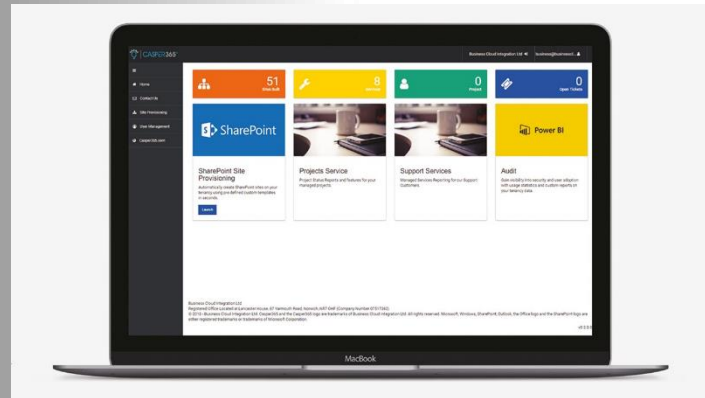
CASPER365

Business Cloud Integration Ltd business@businesscl...

Home
Contact Us
Site Provisioning
User Management
Casper365.com

51
Sites built

8
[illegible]

0
Project

0
Open Tickets

SharePoint

Power BI

SharePoint Site Provisioning
Automatically create SharePoint sites on your tenancy using pre defined custom templates in seconds

Launch

Projects Service
Project Status Reports and features for your managed projects

Support Services
Managed Services Reporting for our Support Customers

Audit
Gain visibility into security and user adoption with usage statistics and custom reports on your tenancy data.

Business Cloud Integration Ltd
Registered Office Located at Lancaster House, 87 Yarmouth Road, Norwich, NR7 0HF (Company Number 07517582)
© 2019 - Business Cloud Integration Ltd. Casper365 and the Casper365 logo are trademarks of Business Cloud Integration Ltd. All rights reserved. Microsoft, Windows, SharePoint, Outlook, the Office logo and the SharePoint logo are either registered trademarks or trademarks of Microsoft Corporation.

v8.0.0

MacBook